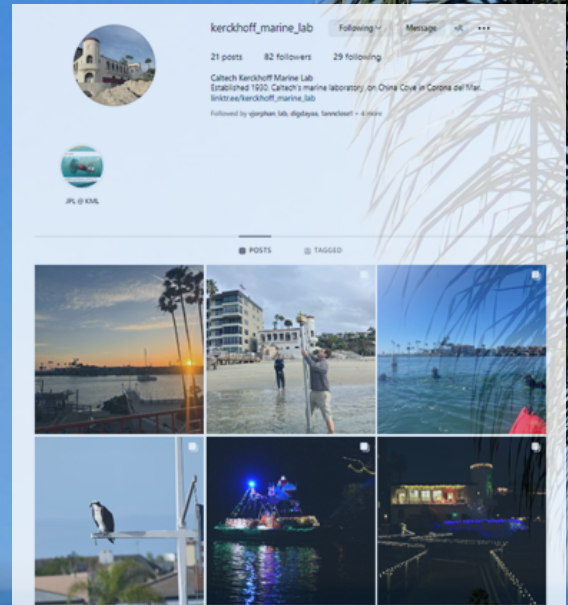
kerckhoff_marine_lab Following Message

21 posts 82 followers 29 following

Caltech Kerckhoff Marine Lab
Established 1930. Caltech's marine laboratory, on China Cove in Corona del Mar.
linktr.ee/kerckhoff_marine_lab

Followed by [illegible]

JPL @ KML

POSTS TAGGED